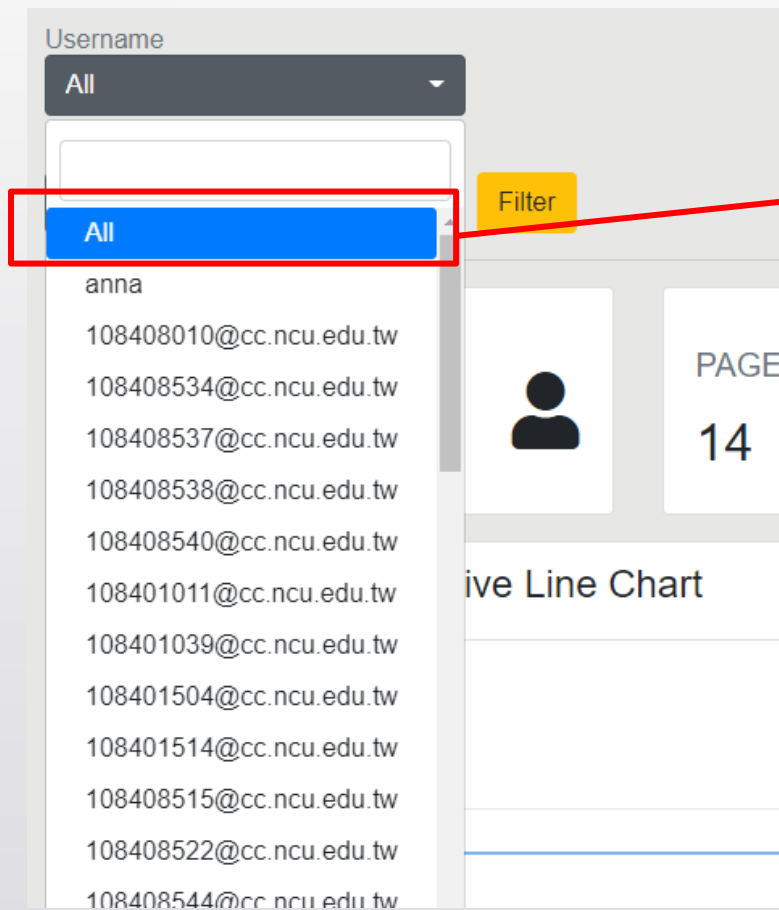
Username

All

Filter

All

anna

108408010@cc.ncu.edu.tw

108408534@cc.ncu.edu.tw

108408537@cc.ncu.edu.tw

108408538@cc.ncu.edu.tw

108408540@cc.ncu.edu.tw

108401011@cc.ncu.edu.tw

108401039@cc.ncu.edu.tw

108401504@cc.ncu.edu.tw

108401514@cc.ncu.edu.tw

108408515@cc.ncu.edu.tw

108408522@cc.ncu.edu.tw

108408544@cc.ncu.edu.tw

PAGE

14

ive Line Chart